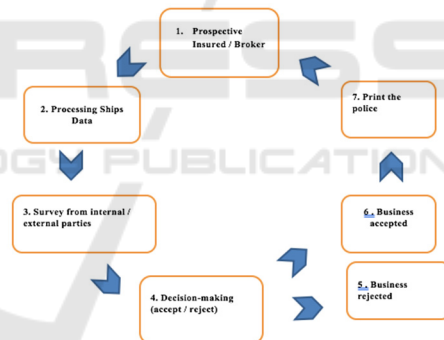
1. Prospective Insured / Broker

2. Processing Ships Data

3. Survey from internal / external parties

4. Decision-making (accept / reject)

5 . Business rejected

6 . Business accepted

7. Print the police

PUBLICATIONS